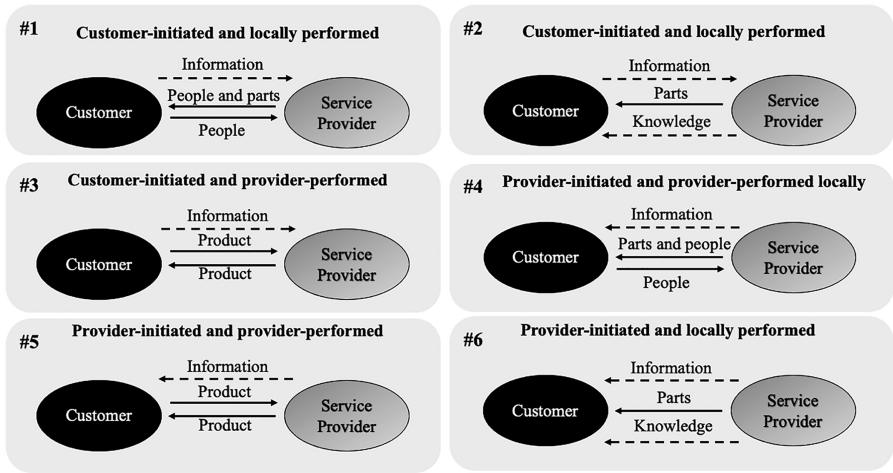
#1 Customer-initiated and locally performed

Information

Customer

People and parts

People

Service Provider

#2 Customer-initiated and locally performed

Information

Customer

Parts

Knowledge

Service Provider

#3 Customer-initiated and provider-performed

Information

Customer

Product

Product

Service Provider

#4 Provider-initiated and provider-performed locally

Information

Customer

Parts and people

People

Service Provider

#5 Provider-initiated and provider-performed

Information

Customer

Product

Product

Service Provider

#6 Provider-initiated and locally performed

Information

Customer

Parts

Knowledge

Service Provider